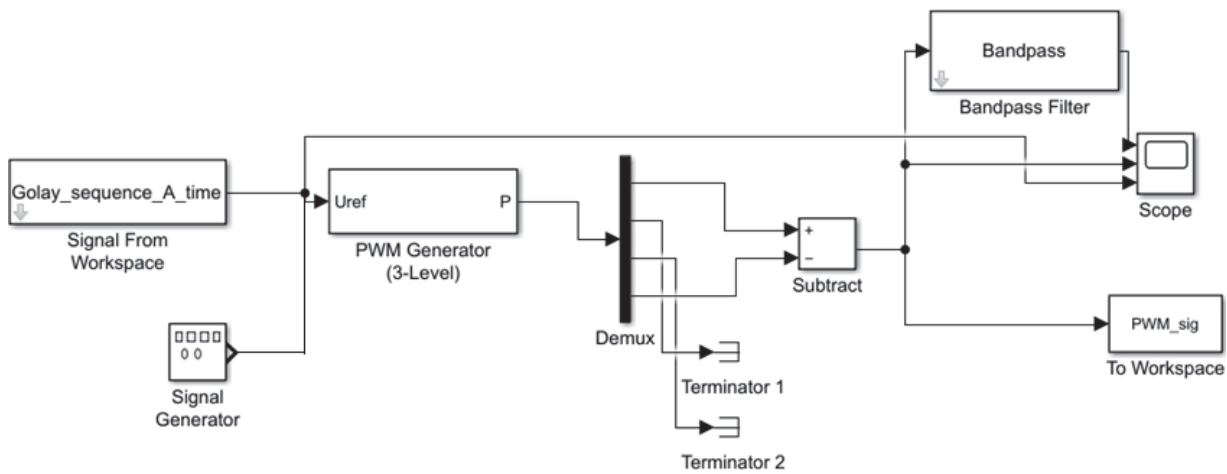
Bandpass

Bandpass Filter

Golay_sequence_A_time

Signal From Workspace

Uref

P

PWM Generator (3-Level)

Demux

+

−

Subtract

Scope

PWM_sig

To Workspace

Signal Generator

Terminator 1

Terminator 2